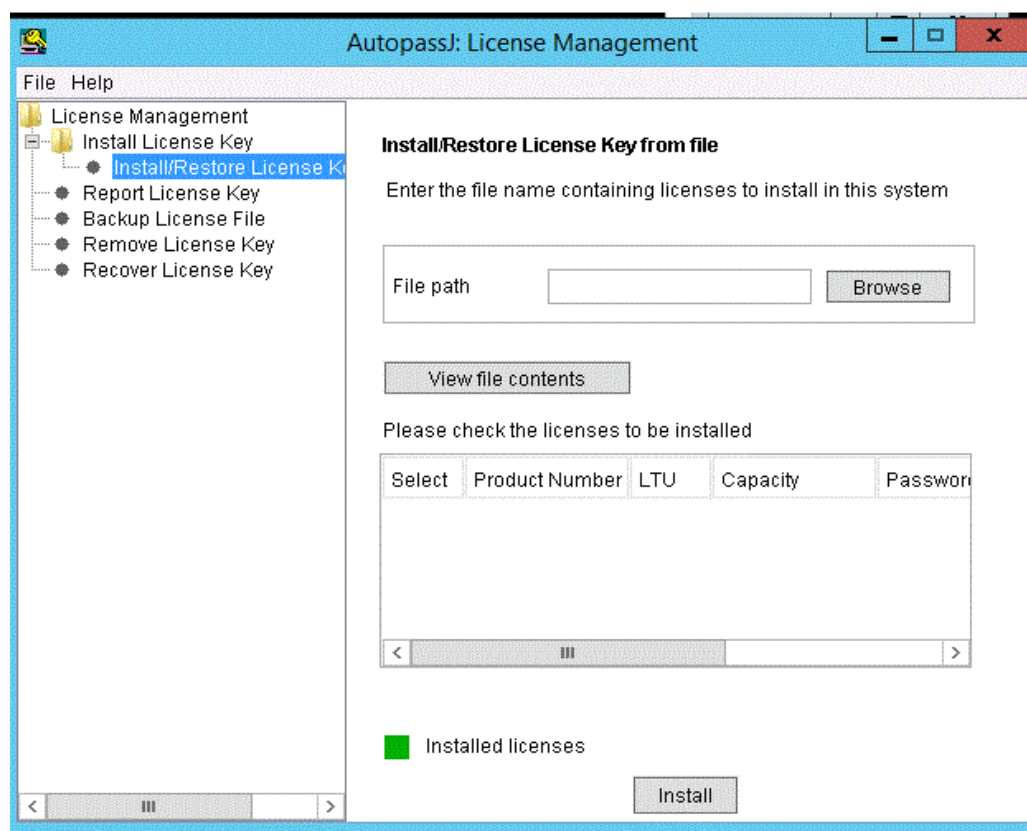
AutopassJ: License Management

File Help

License Management
Install License Key
Install/Restore License K
Report License Key
Backup License File
Remove License Key
Recover License Key

Install/Restore License Key from file

Enter the file name containing licenses to install in this system

File path

Browse

View file contents

Please check the licenses to be installed

| Select | Product Number | LTU | Capacity | Passwor |
|---|---|---|---|---|

Installed licenses

Install